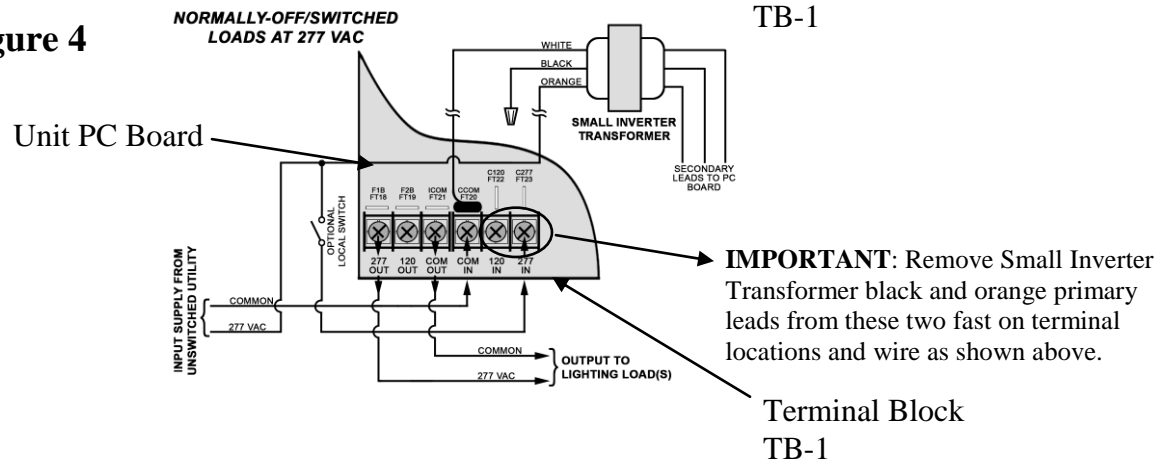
gure 4

NORMALLY-OFF/SWITCHED LOADS AT 277 VAC

TB-1

WHITE
BLACK
ORANGE

SMALL INVERTER TRANSFORMER

SECONDARY LEADS TO PC BOARD

Unit PC Board

OPTIONAL LOCAL SWITCH

F1B FT18
F2B FT19
ICOM FT21
CCOM FT20
C120 FT22
C277 FT23

277 OUT
120 OUT
COM OUT
COM IN
120 IN
277 IN

INPUT SUPPLY FROM UNSWITCHED UTILITY

COMMON
277 VAC

COMMON
277 VAC
OUTPUT TO LIGHTING LOAD(S)

**IMPORTANT**: Remove Small Inverter Transformer black and orange primary leads from these two fast on terminal locations and wire as shown above.

Terminal Block
TB-1